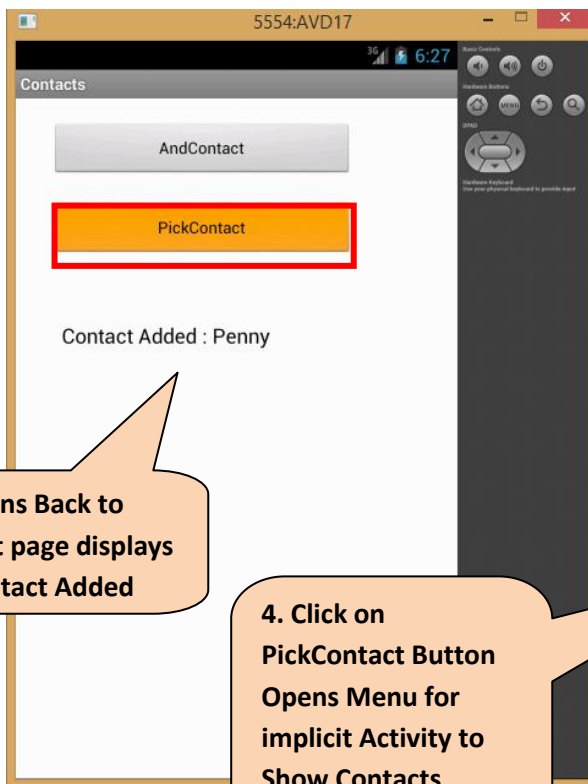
5554:AVD17

3G 6:27

Contacts

Basic Controls

Hardware Buttons

MENU

DPAD

Hardware Keyboard
Use your physical keyboard to provide input

AndContact

PickContact

Contact Added : Penny

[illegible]ns Back to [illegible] page displays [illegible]tact Added

4. Click on PickContact Button Opens Menu for implicit Activity to Show Contacts